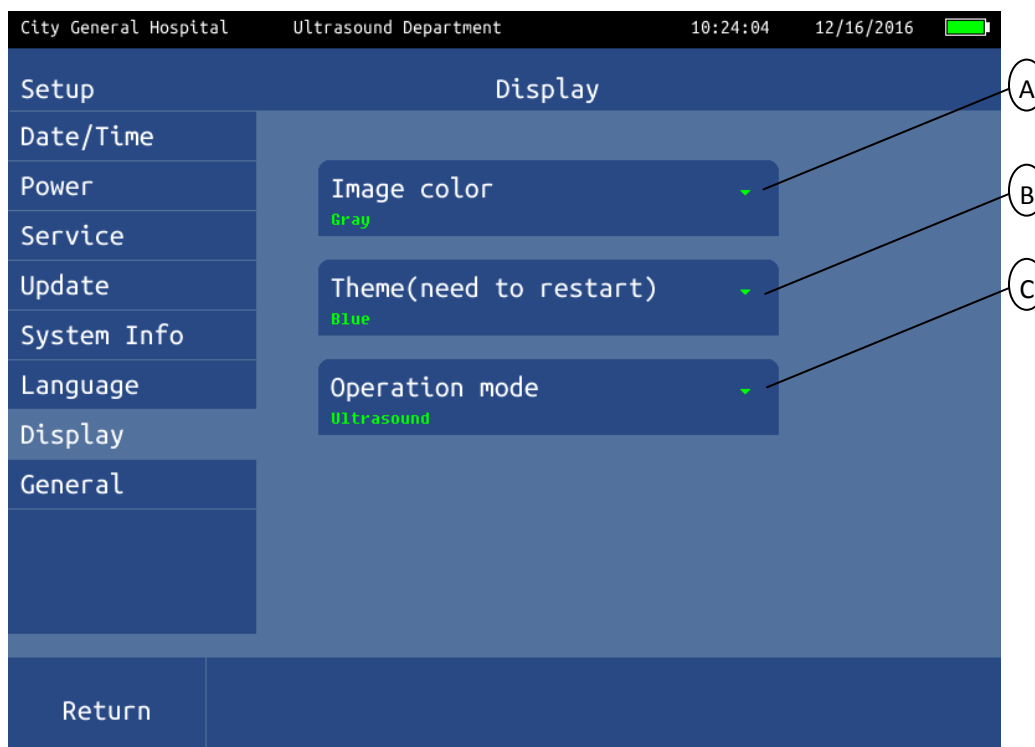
City General Hospital Ultrasound Department 10:24:04 12/16/2016

Setup

Display

Date/Time

Power

Service

Update

System Info

Language

Display

General

Image color
Gray

Theme(need to restart)
Blue

Operation mode
Ultrasound

A

B

C

Return